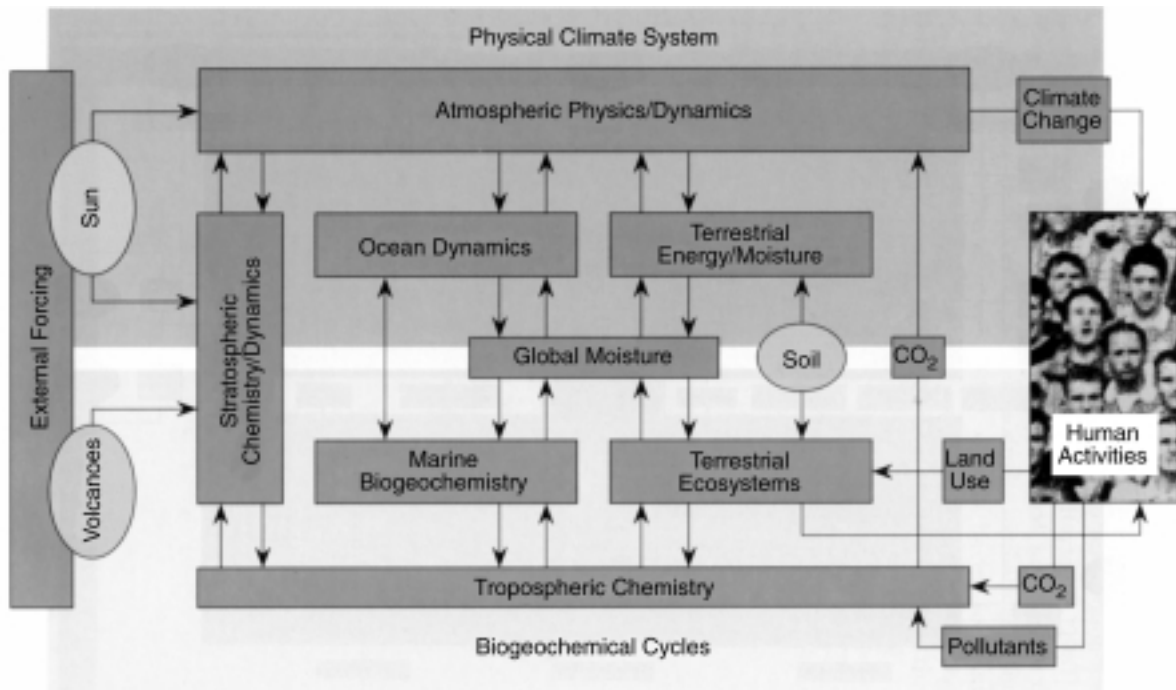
Physical Climate System

External Forcing

Sun

Volcanoes

Atmospheric Physics/Dynamics

Climate Change

Stratospheric Chemistry/Dynamics

Ocean Dynamics

Terrestrial Energy/Moisture

Global Moisture

Soil

$CO_2$

Human Activities

Marine Biogeochemistry

Terrestrial Ecosystems

Land Use

Tropospheric Chemistry

$CO_2$

Pollutants

Biogeochemical Cycles